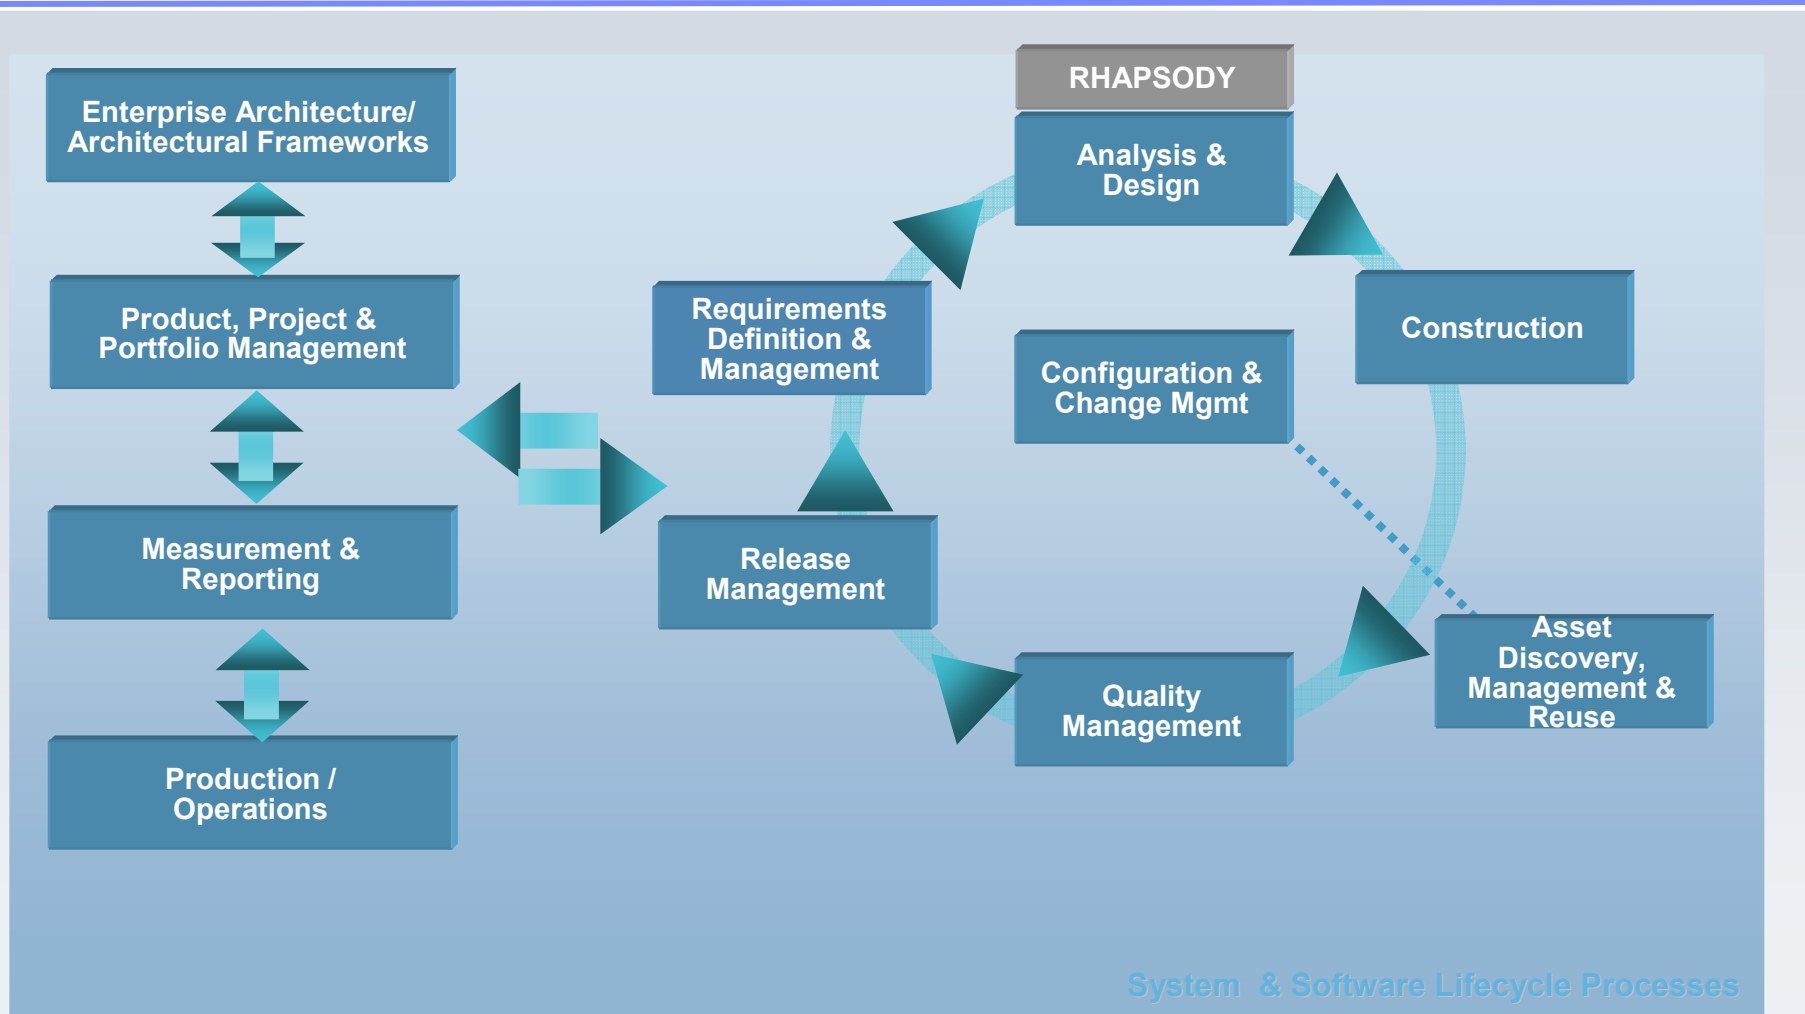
Enterprise Architecture/ Architectural Frameworks

Product, Project & Portfolio Management

Measurement & Reporting

Production / Operations

RHAPSODY

Analysis & Design

Requirements Definition & Management

Configuration & Change Mgmt

Construction

Release Management

Quality Management

Asset Discovery, Management & Reuse

System & Software Lifecycle Processes